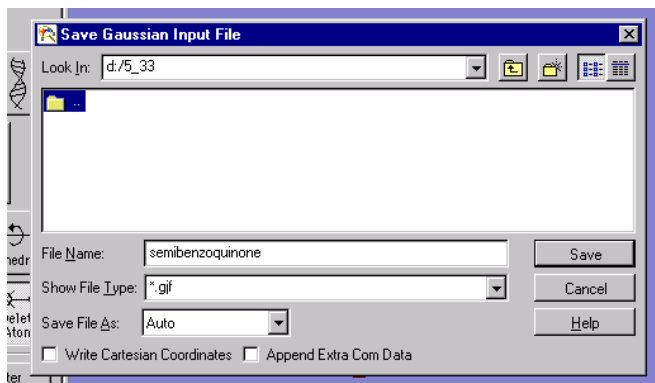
Save Gaussian Input File

Look In: d:/5_33

..

File Name: semibenzoquinone

Show File Type: *.gif

Save File As: Auto

Write Cartesian Coordinates

Append Extra Com Data

Save

Cancel

Help

hedr

Delet Aton

ter